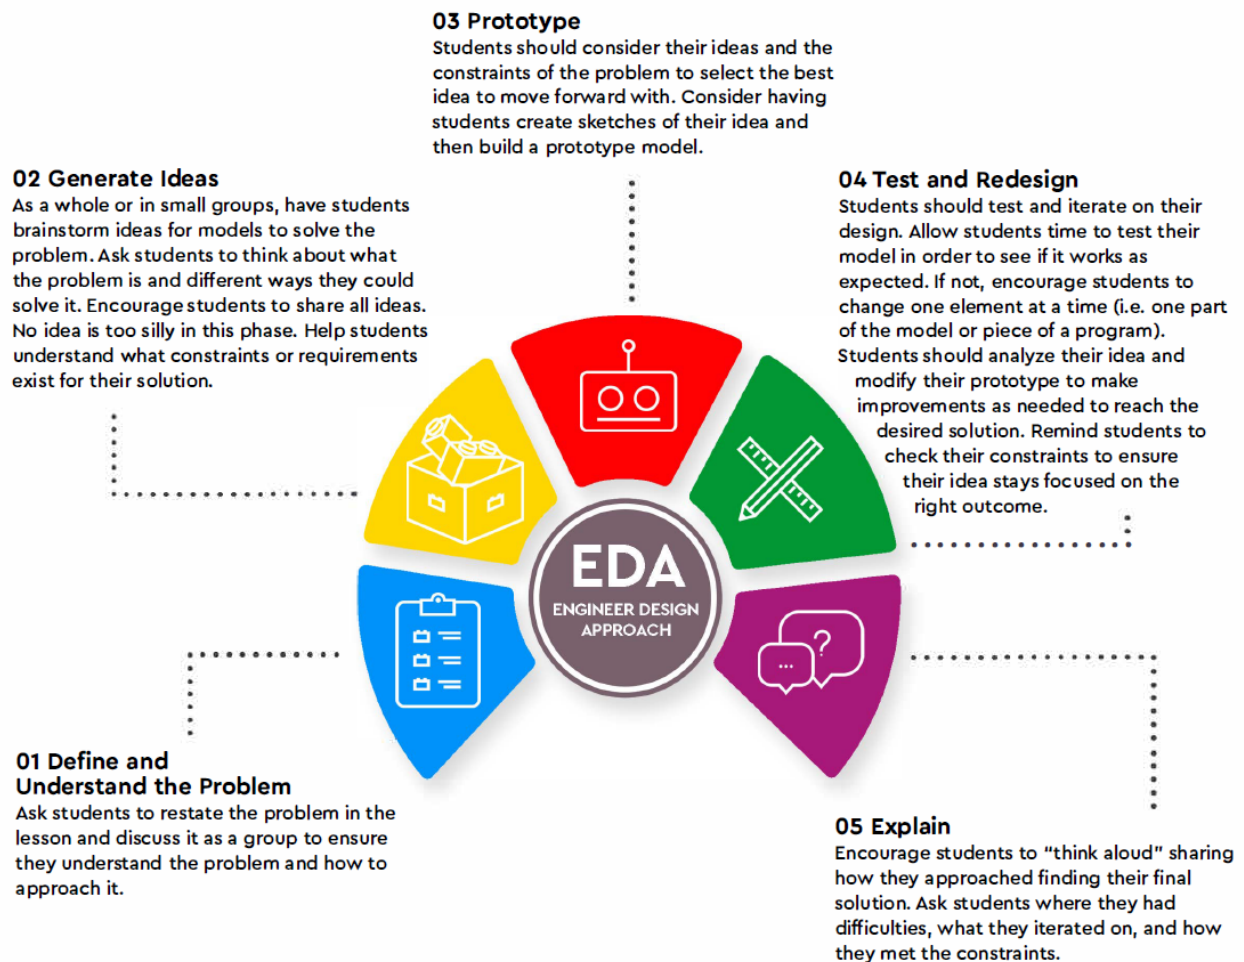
03 Prototype
Students should consider their ideas and the constraints of the problem to select the best idea to move forward with. Consider having students create sketches of their idea and then build a prototype model.

02 Generate Ideas
As a whole or in small groups, have students brainstorm ideas for models to solve the problem. Ask students to think about what the problem is and different ways they could solve it. Encourage students to share all ideas. No idea is too silly in this phase. Help students understand what constraints or requirements exist for their solution.

04 Test and Redesign
Students should test and iterate on their design. Allow students time to test their model in order to see if it works as expected. If not, encourage students to change one element at a time (i.e. one part of the model or piece of a program). Students should analyze their idea and modify their prototype to make improvements as needed to reach the desired solution. Remind students to check their constraints to ensure their idea stays focused on the right outcome.

EDA
ENGINEER DESIGN APPROACH

01 Define and Understand the Problem
Ask students to restate the problem in the lesson and discuss it as a group to ensure they understand the problem and how to approach it.

05 Explain
Encourage students to "think aloud" sharing how they approached finding their final solution. Ask students where they had difficulties, what they iterated on, and how they met the constraints.